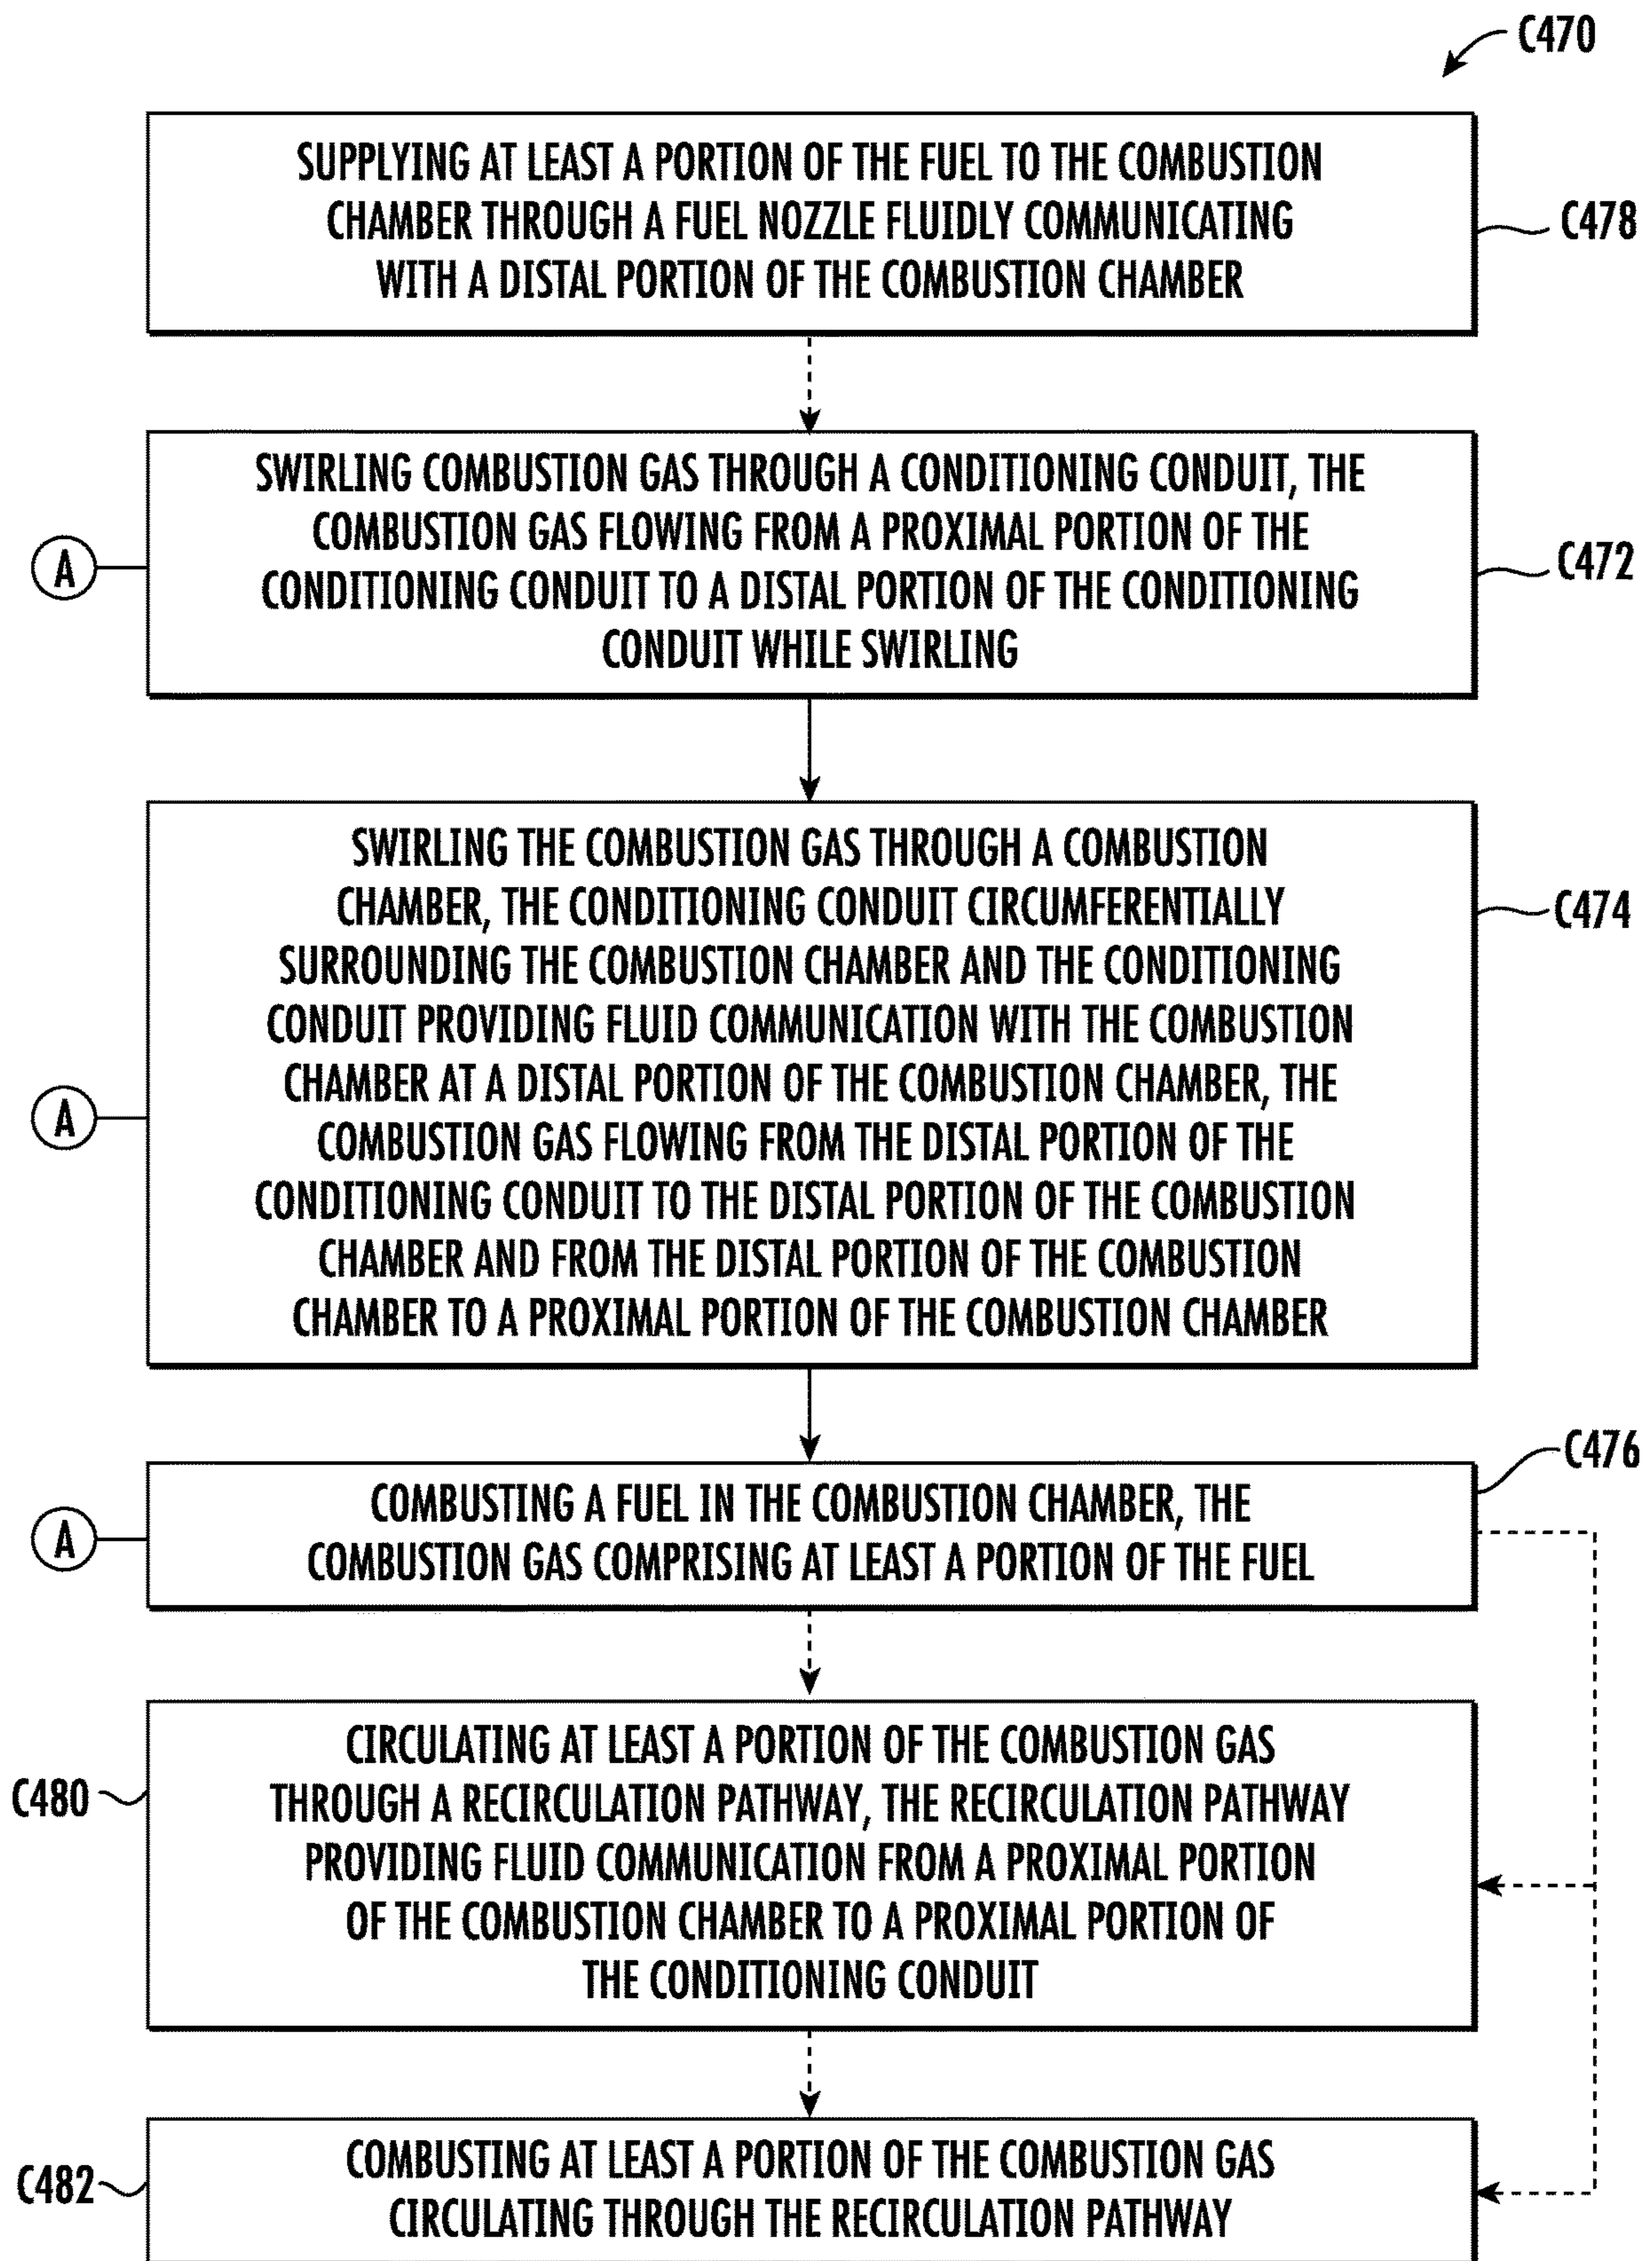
C470

SUPPLYING AT LEAST A PORTION OF THE FUEL TO THE COMBUSTION CHAMBER THROUGH A FUEL NOZZLE FLUIDLY COMMUNICATING WITH A DISTAL PORTION OF THE COMBUSTION CHAMBER

C478

A

SWIRLING COMBUSTION GAS THROUGH A CONDITIONING CONDUIT, THE COMBUSTION GAS FLOWING FROM A PROXIMAL PORTION OF THE CONDITIONING CONDUIT TO A DISTAL PORTION OF THE CONDITIONING CONDUIT WHILE SWIRLING

C472

A

SWIRLING THE COMBUSTION GAS THROUGH A COMBUSTION CHAMBER, THE CONDITIONING CONDUIT CIRCUMFERENTIALLY SURROUNDING THE COMBUSTION CHAMBER AND THE CONDITIONING CONDUIT PROVIDING FLUID COMMUNICATION WITH THE COMBUSTION CHAMBER AT A DISTAL PORTION OF THE COMBUSTION CHAMBER, THE COMBUSTION GAS FLOWING FROM THE DISTAL PORTION OF THE CONDITIONING CONDUIT TO THE DISTAL PORTION OF THE COMBUSTION CHAMBER AND FROM THE DISTAL PORTION OF THE COMBUSTION CHAMBER TO A PROXIMAL PORTION OF THE COMBUSTION CHAMBER

C474

C476

A

COMBUSTING A FUEL IN THE COMBUSTION CHAMBER, THE COMBUSTION GAS COMPRISING AT LEAST A PORTION OF THE FUEL

C480

CIRCULATING AT LEAST A PORTION OF THE COMBUSTION GAS THROUGH A RECIRCULATION PATHWAY, THE RECIRCULATION PATHWAY PROVIDING FLUID COMMUNICATION FROM A PROXIMAL PORTION OF THE COMBUSTION CHAMBER TO A PROXIMAL PORTION OF THE CONDITIONING CONDUIT

C482

COMBUSTING AT LEAST A PORTION OF THE COMBUSTION GAS CIRCULATING THROUGH THE RECIRCULATION PATHWAY